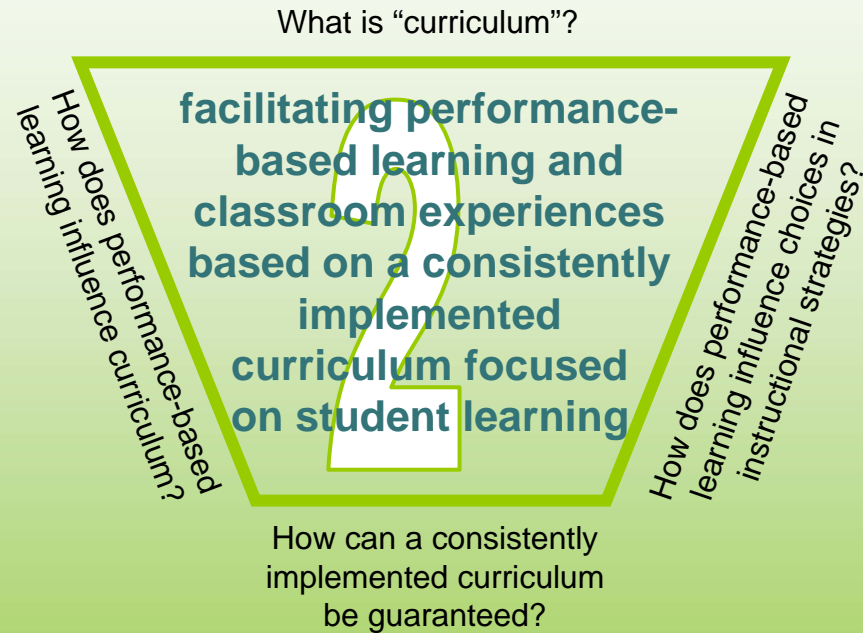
What is “curriculum”?

How does performance-based learning influence curriculum?

2

facilitating performance-based learning and classroom experiences based on a consistently implemented curriculum focused on student learning

How does performance-based learning influence choices in instructional strategies?

How can a consistently implemented curriculum be guaranteed?